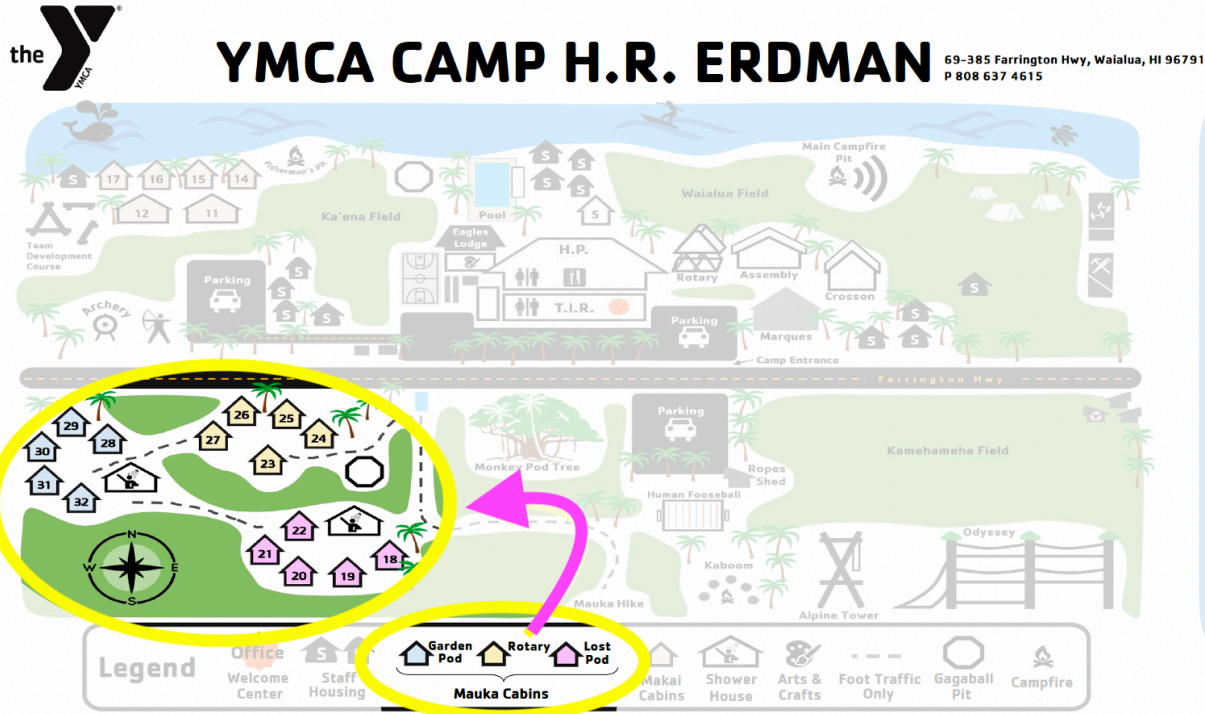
the YMCA

YMCA CAMP H.R. ERDMAN

69-385 Farrington Hwy, Waialua, HI 96791
P 808 637 4615

Fisherman's Pit

S 17 16 15 14

12 11

Ka'ena Field

Team Development Course

Pool

S S S S S 5

Main Campfire Pit

Waialua Field

Eagles Lodge

H.P.

T.I.R.

Rotary

Assembly

Crosson

S

Parking

Archery

S S S S S

Parking

Marques

S S S S

Camp Entrance

Farrington Hwy

29 28 30 31 32

26 25 27 24 23

22 21 20 19 18

N W E S

Monkey Pod Tree

Parking

Ropes Shed

Human Fooseball

Kaboom

Mauka Hike

Odyssey

Alpine Tower

Kamehameha Field

Legend

Office Welcome Center

S Staff Housing

Garden Pod

Rotary

Lost Pod

Mauka Cabins

Makai Cabins

Shower House

Arts & Crafts

Foot Traffic Only

Gagaball Pit

Campfire